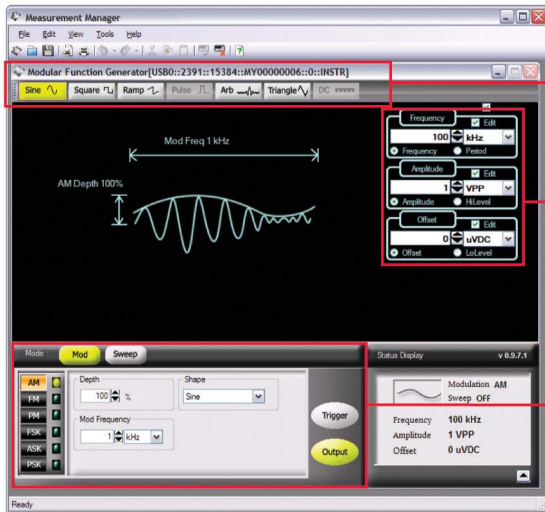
Measurement Manager
File Edit View Tools Help
Modular Function Generator[USB0::2391::15384::MY00000006::0::INSTR]
Sine Square Ramp Pulse Arb Triangle DC
Mod Freq 1 kHz
AM Depth 100%
Frequency
Edit
100 kHz
Frequency Period
Amplitude
Edit
1 VPP
Amplitude HiLevel
Offset
Edit
0 uVDC
Offset LoLevel
Mode: Mod Sweep
AM
FM
PM
FSK
ASK
PSK
Depth
100 %
Shape
Sine
Mod Frequency
1 kHz
Trigger
Output
Status Display v 0.9.7.1
Modulation AM
Sweep OFF
Frequency 100 kHz
Amplitude 1 VPP
Offset 0 uVDC
Ready